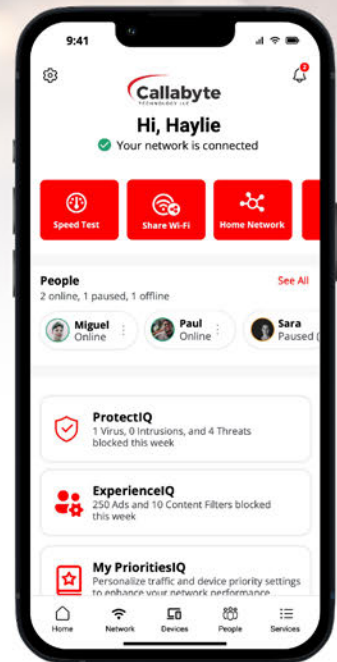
9:41

2

Callabyte
TECHNOLOGY LLC

Hi, Haylie

Your network is connected

Speed Test

Share Wi-Fi

Home Network

People

See All

2 online, 1 paused, 1 offline

Miguel
Online

Paul
Online

Sara
Paused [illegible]

ProtectIQ
1 Virus, 0 Intrusions, and 4 Threats blocked this week

ExperienceIQ
250 Ads and 10 Content Filters blocked this week

My PrioritiesIQ
Personalize traffic and device priority settings to enhance your network performance

Home

Network

Devices

People

Services